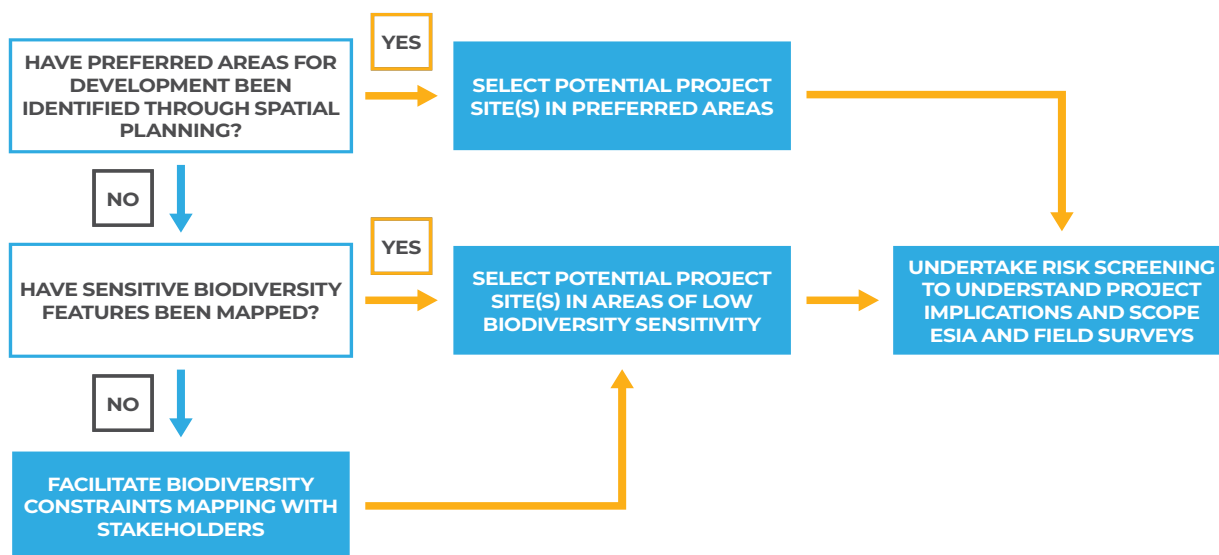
HAVE PREFERRED AREAS FOR DEVELOPMENT BEEN IDENTIFIED THROUGH SPATIAL PLANNING?

YES

SELECT POTENTIAL PROJECT SITE(S) IN PREFERRED AREAS

NO

HAVE SENSITIVE BIODIVERSITY FEATURES BEEN MAPPED?

YES

SELECT POTENTIAL PROJECT SITE(S) IN AREAS OF LOW BIODIVERSITY SENSITIVITY

UNDERTAKE RISK SCREENING TO UNDERSTAND PROJECT IMPLICATIONS AND SCOPE ESIA AND FIELD SURVEYS

NO

FACILITATE BIODIVERSITY CONSTRAINTS MAPPING WITH STAKEHOLDERS